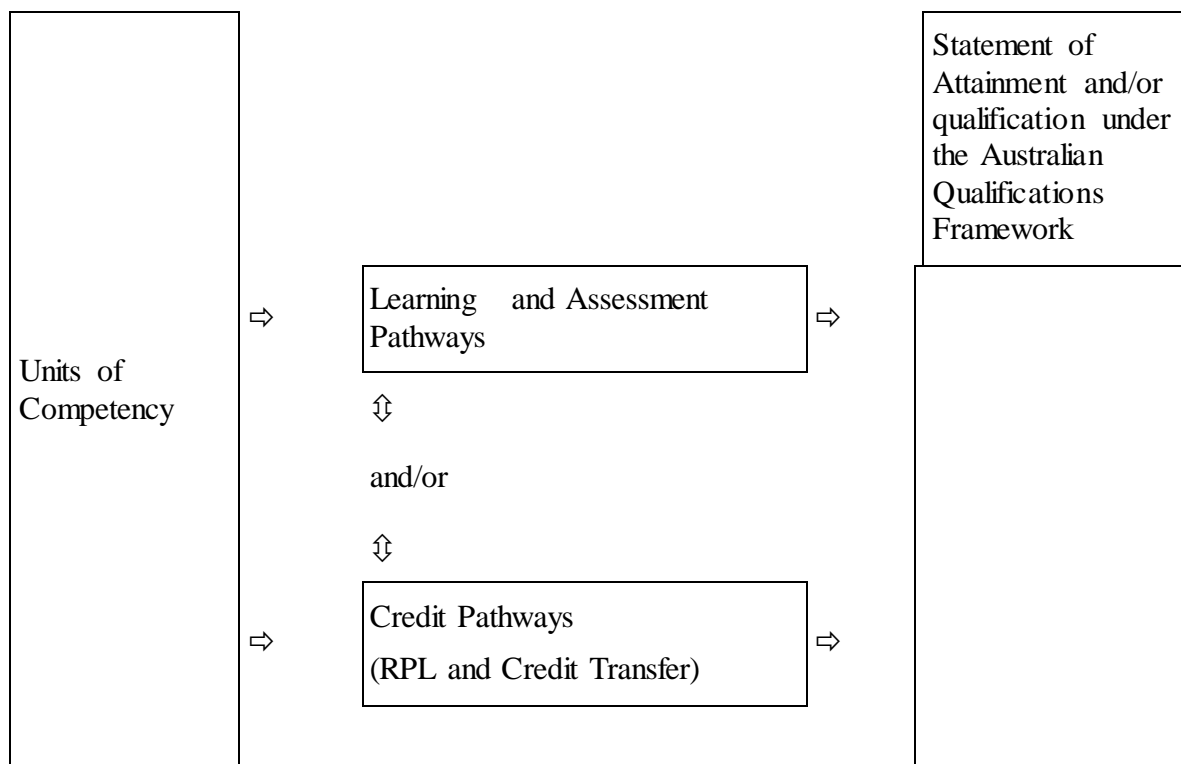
Units of Competency

⇨

⇨

Learning and Assessment Pathways

⇳

and/or

⇳

Credit Pathways

(RPL and Credit Transfer)

⇨

⇨

Statement of Attainment and/or qualification under the Australian Qualifications Framework